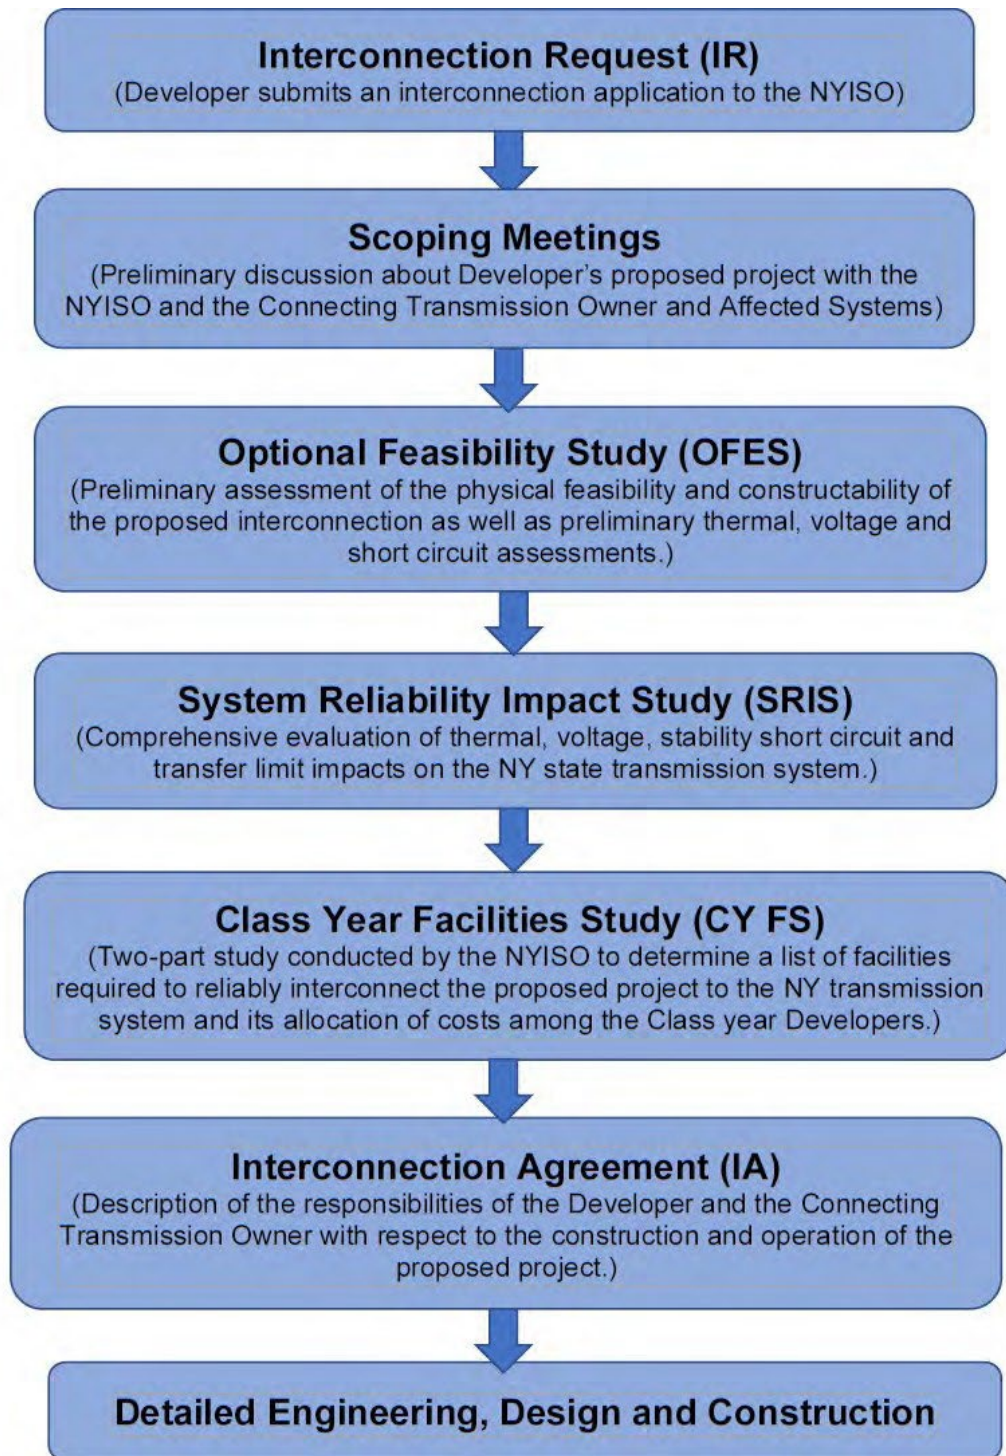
Interconnection Request (IR)
(Developer submits an interconnection application to the NYISO)

Scoping Meetings
(Preliminary discussion about Developer's proposed project with the NYISO and the Connecting Transmission Owner and Affected Systems)

Optional Feasibility Study (OFES)
(Preliminary assessment of the physical feasibility and constructability of the proposed interconnection as well as preliminary thermal, voltage and short circuit assessments.)

System Reliability Impact Study (SRIS)
(Comprehensive evaluation of thermal, voltage, stability short circuit and transfer limit impacts on the NY state transmission system.)

Class Year Facilities Study (CY FS)
(Two-part study conducted by the NYISO to determine a list of facilities required to reliably interconnect the proposed project to the NY transmission system and its allocation of costs among the Class year Developers.)

Interconnection Agreement (IA)
(Description of the responsibilities of the Developer and the Connecting Transmission Owner with respect to the construction and operation of the proposed project.)

Detailed Engineering, Design and Construction